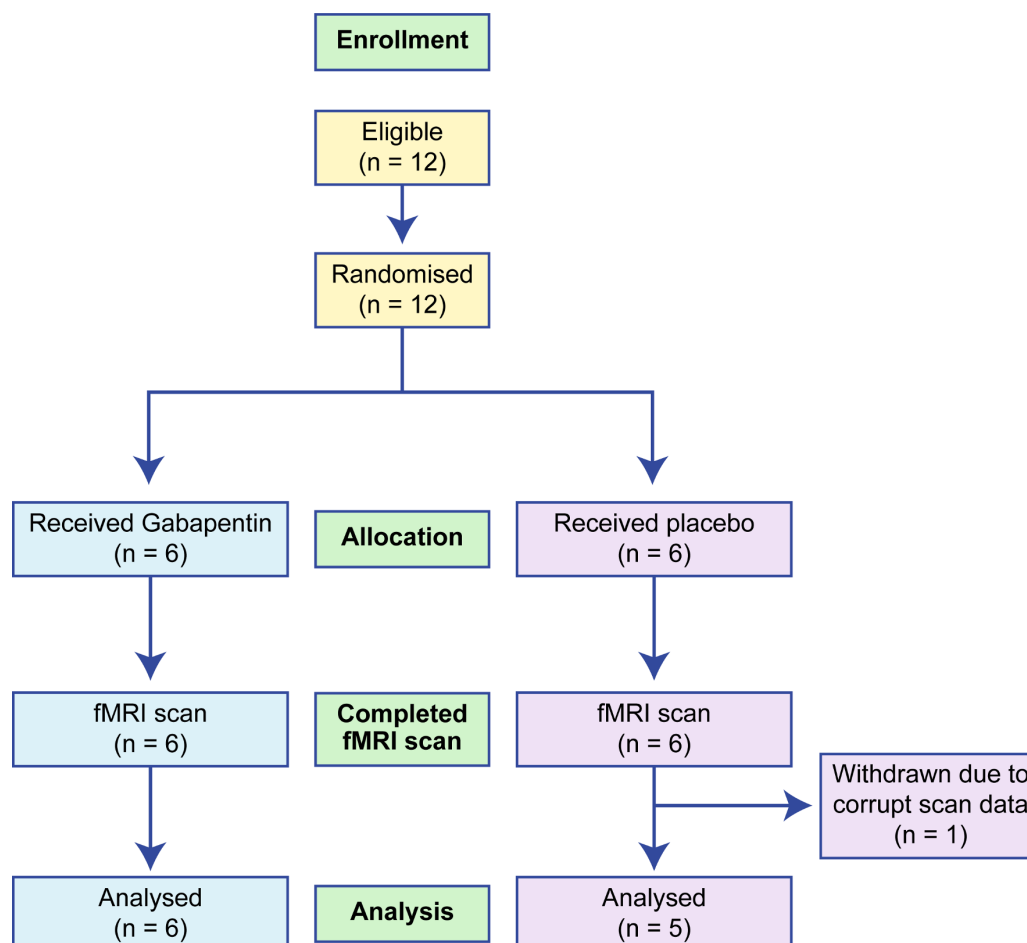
Enrollment

Eligible
(n = 12)

Randomised
(n = 12)

Received Gabapentin
(n = 6)

Allocation

Received placebo
(n = 6)

fMRI scan
(n = 6)

Completed
fMRI scan

fMRI scan
(n = 6)

Withdrawn due to
corrupt scan data
(n = 1)

Analysed
(n = 6)

Analysis

Analysed
(n = 5)